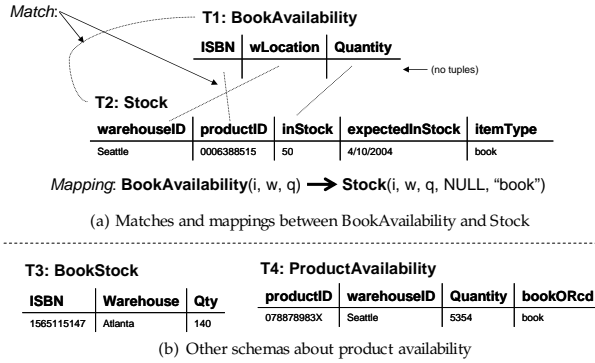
Match:

T1: BookAvailability

| ISBN | wLocation | Quantity |
|---|---|---|

(no tuples)

T2: Stock

| warehouseID | productID | inStock | expectedInStock | itemType |
|---|---|---|---|---|
| Seattle | 0006388515 | 50 | 4/10/2004 | book |

Mapping: BookAvailability(i, w, q) $\longrightarrow$ Stock(i, w, q, NULL, "book")

(a) Matches and mappings between BookAvailability and Stock

T3: BookStock

| ISBN | Warehouse | Qty |
|---|---|---|
| 1565115147 | Atlanta | 140 |

T4: ProductAvailability

| productID | warehouseID | Quantity | bookORcd |
|---|---|---|---|
| 078878983X | Seattle | 5354 | book |

(b) Other schemas about product availability